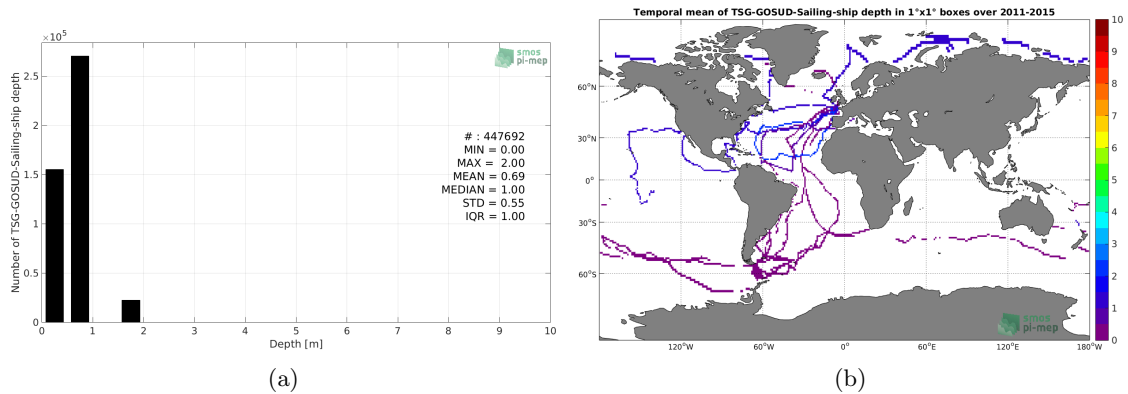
$\times 10^5$

smos
pi-mep

Number of TSG-GOSUD-Sailing-ship depth

2.5
2
1.5
1
0.5
0

# : 447692
MIN = 0.00
MAX = 2.00
MEAN = 0.69
MEDIAN = 1.00
STD = 0.55
IQR = 1.00

0 1 2 3 4 5 6 7 8 9 10
Depth [m]

(a)

Temporal mean of TSG-GOSUD-Sailing-ship depth in 1°x1° boxes over 2011-2015

60°N
30°N
0°
30°S
60°S

120°W 60°W 0° 60°E 120°E 180°W

10
9
8
7
6
5
4
3
2
1
0

smos
pi-mep

(b)